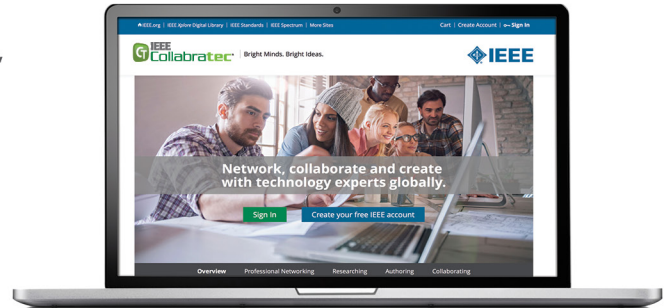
IEEE.org | IEEE Xplore Digital Library | IEEE Standards | IEEE Spectrum | More Sites

Cart | Create Account | Sign In

IEEE Collabratec | Bright Minds. Bright Ideas.

IEEE

Network, collaborate and create with technology experts globally.

Sign In

Create your free IEEE account

Overview Professional Networking Researching Authoring Collaborating